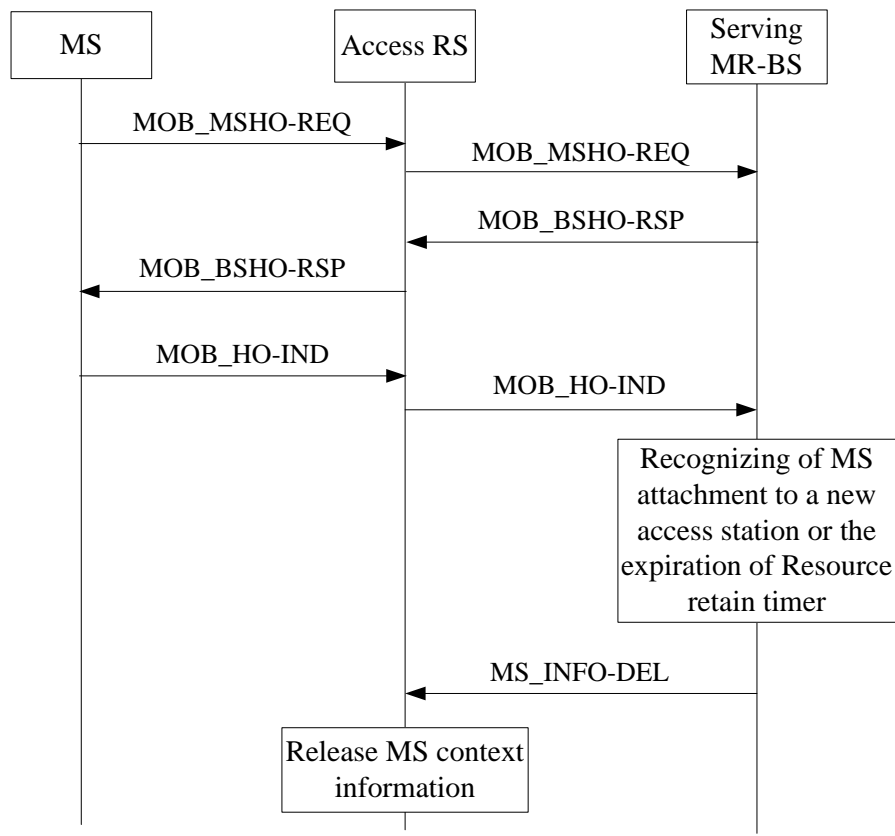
MS

Access RS

Serving MR-BS

MOB_MSHO-REQ

MOB_MSHO-REQ

MOB_BSHO-RSP

MOB_BSHO-RSP

MOB_HO-IND

MOB_HO-IND

Recognizing of MS attachment to a new access station or the expiration of Resource retain timer

MS_INFO-DEL

Release MS context information